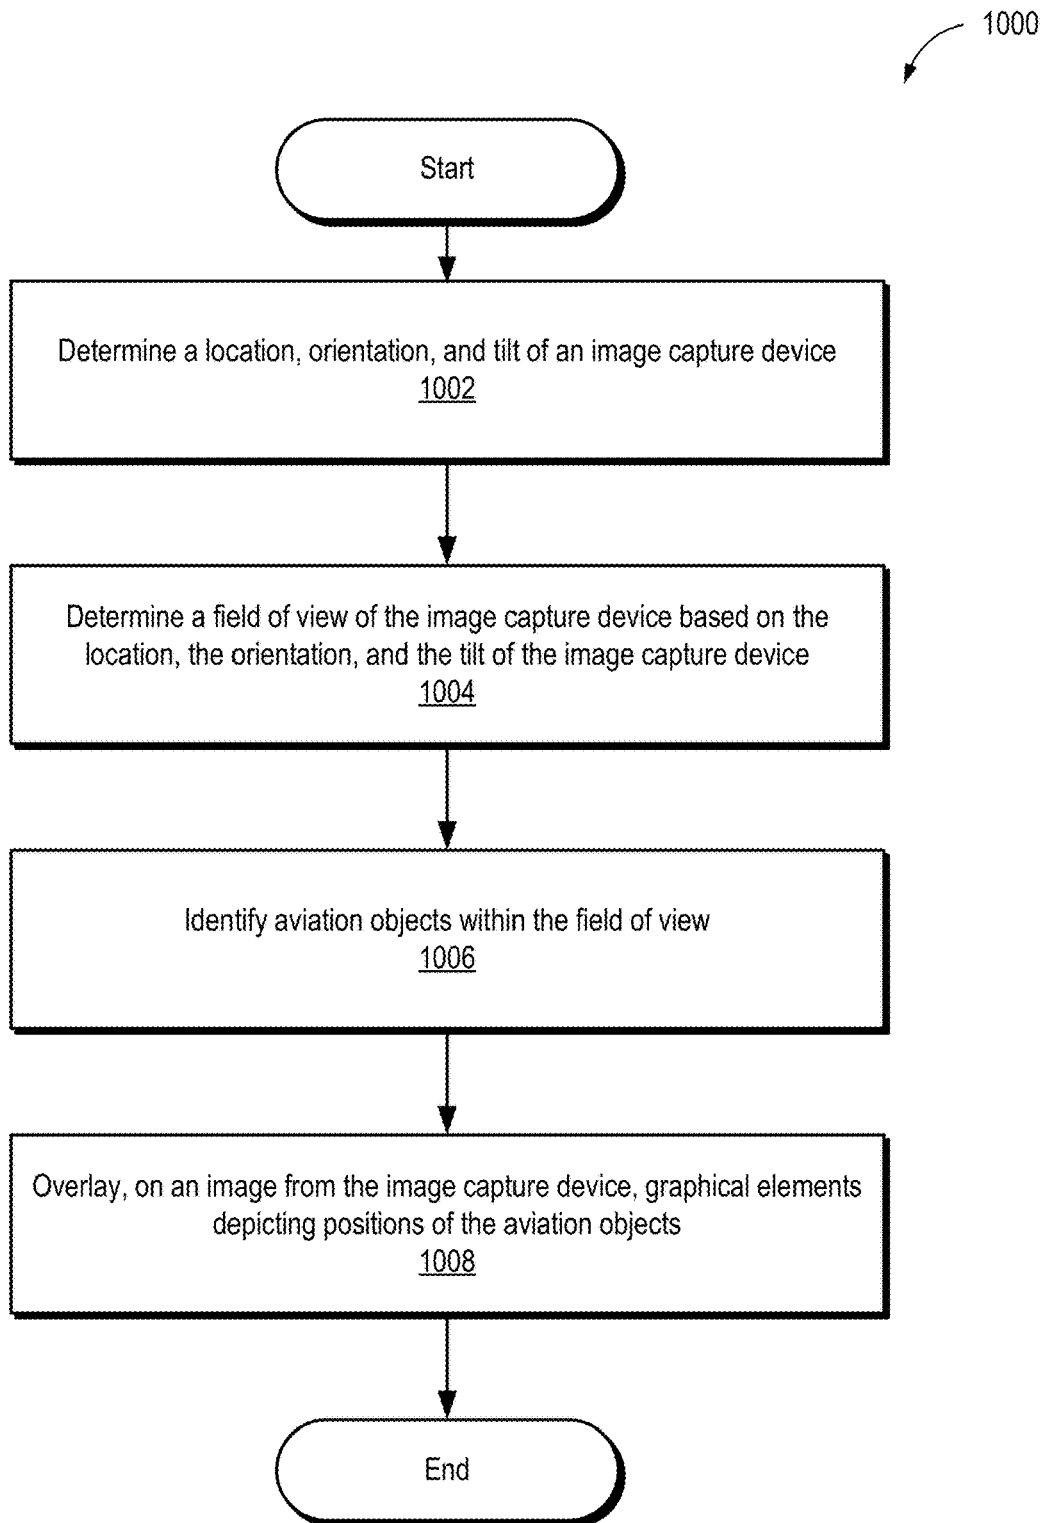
1000

Start

Determine a location, orientation, and tilt of an image capture device
1002

Determine a field of view of the image capture device based on the location, the orientation, and the tilt of the image capture device
1004

Identify aviation objects within the field of view
1006

Overlay, on an image from the image capture device, graphical elements depicting positions of the aviation objects
1008

End